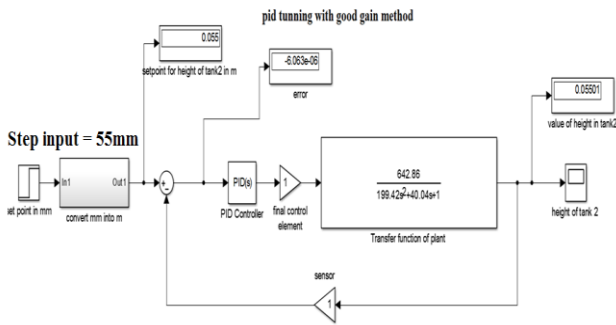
pid tunning with good gain method

0.055

setpoint for height of tank2 in m

-6.063e-06

error

Step input = 55mm

In1 Out1

set point in mm

convert mm into m

PID(s)

PID Controller

1

final control element

$\frac{642.86}{199.42s^2+40.04s+1}$

Transfer function of plant

0.05501

value of height in tank2

height of tank 2

sensor

1